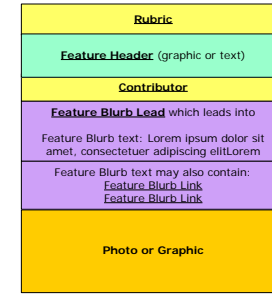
Rubric

Feature Header (graphic or text)

Contributor

Feature Blurb Lead which leads into

Feature Blurb text: Lorem ipsum dolor sit amet, consectetuer adipiscing elitLorem

Feature Blurb text may also contain:
Feature Blurb Link
Feature Blurb Link

Photo or Graphic